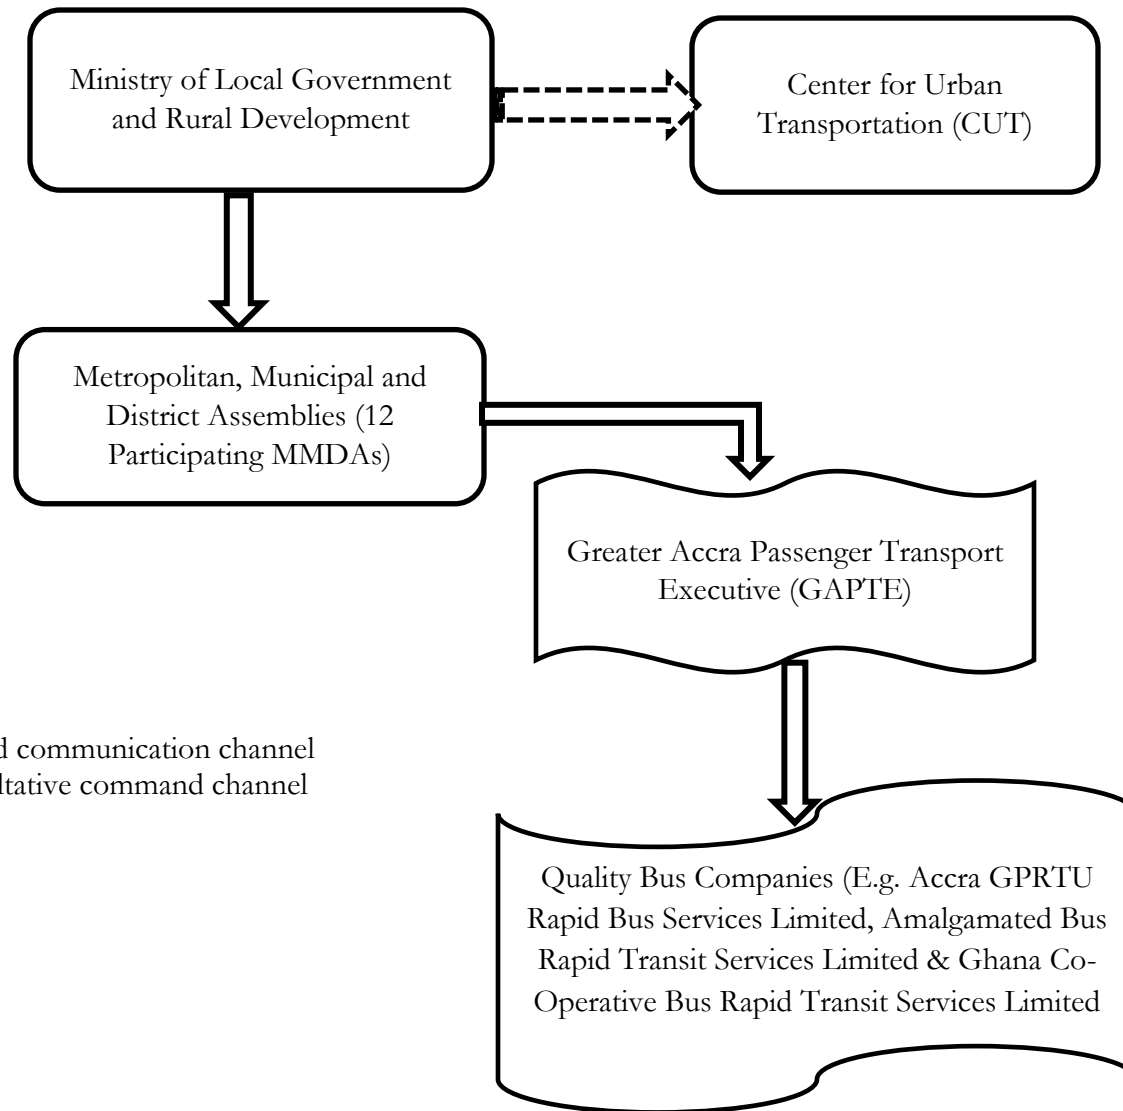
Ministry of Local Government and Rural Development

Center for Urban Transportation (CUT)

Metropolitan, Municipal and District Assemblies (12 Participating MMDAs)

Greater Accra Passenger Transport Executive (GAPTE)

d communication channel
ltative command channel

Quality Bus Companies (E.g. Accra GPRTU Rapid Bus Services Limited, Amalgamated Bus Rapid Transit Services Limited & Ghana Co-Operative Bus Rapid Transit Services Limited